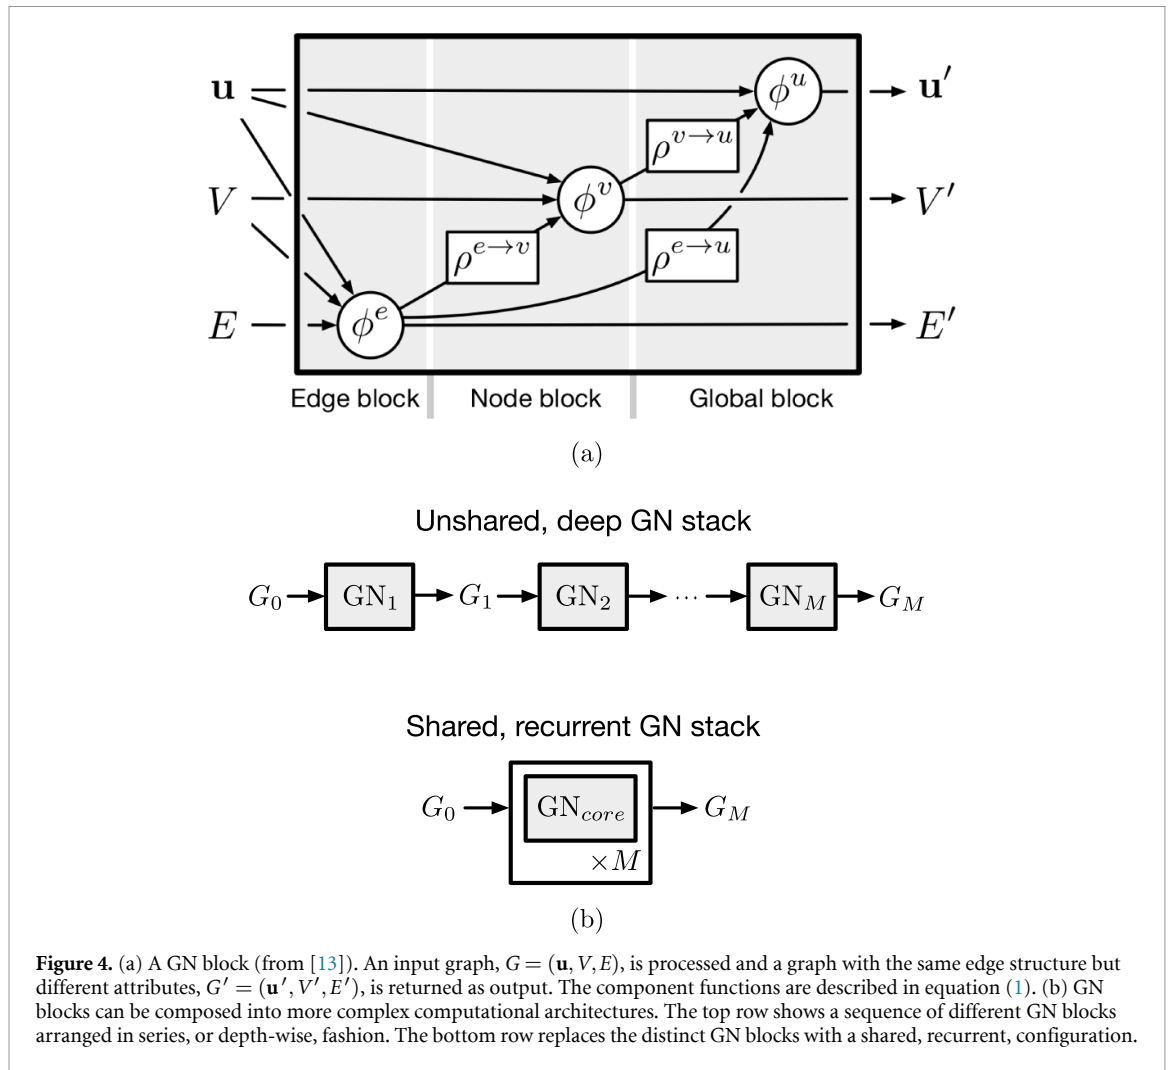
$\mathbf{u}$

$V$

$E$

$\phi^u$

$\rho^{v\to u}$

$\phi^v$

$\rho^{e\to v}$

$\rho^{e\to u}$

$\phi^e$

$\mathbf{u}'$

$V'$

$E'$

Edge block

Node block

Global block

(a)

Unshared, deep GN stack

$G_0$ $\mathrm{GN}_1$ $G_1$ $\mathrm{GN}_2$ $\cdots$ $\mathrm{GN}_M$ $G_M$

Shared, recurrent GN stack

$G_0$ $\mathrm{GN}_{core}$ $\times M$ $G_M$

(b)

**Figure 4.** (a) A GN block (from [13]). An input graph, $G = (\mathbf{u}, V, E)$, is processed and a graph with the same edge structure but different attributes, $G' = (\mathbf{u}', V', E')$, is returned as output. The component functions are described in equation (1). (b) GN blocks can be composed into more complex computational architectures. The top row shows a sequence of different GN blocks arranged in series, or depth-wise, fashion. The bottom row replaces the distinct GN blocks with a shared, recurrent, configuration.